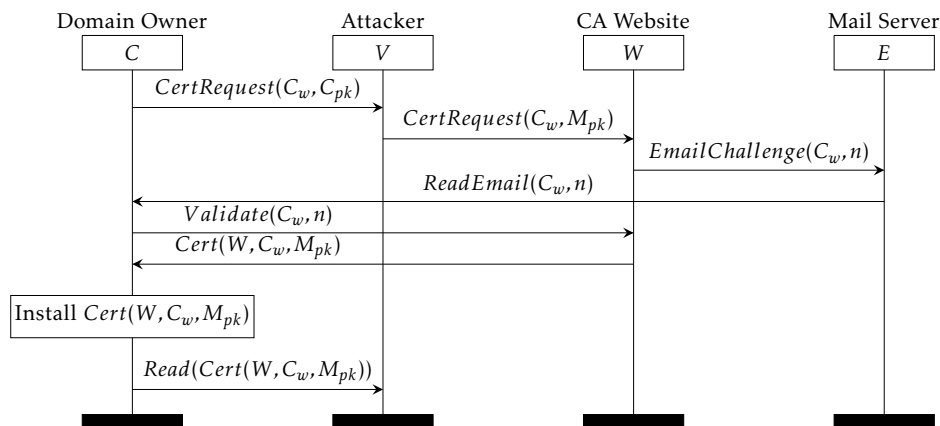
Domain Owner

$C$

Attacker

$V$

CA Website

$W$

Mail Server

$E$

$CertRequest(C_w, C_{pk})$

$CertRequest(C_w, M_{pk})$

$EmailChallenge(C_w, n)$

$ReadEmail(C_w, n)$

$Validate(C_w, n)$

$Cert(W, C_w, M_{pk})$

Install $Cert(W, C_w, M_{pk})$

$Read(Cert(W, C_w, M_{pk}))$